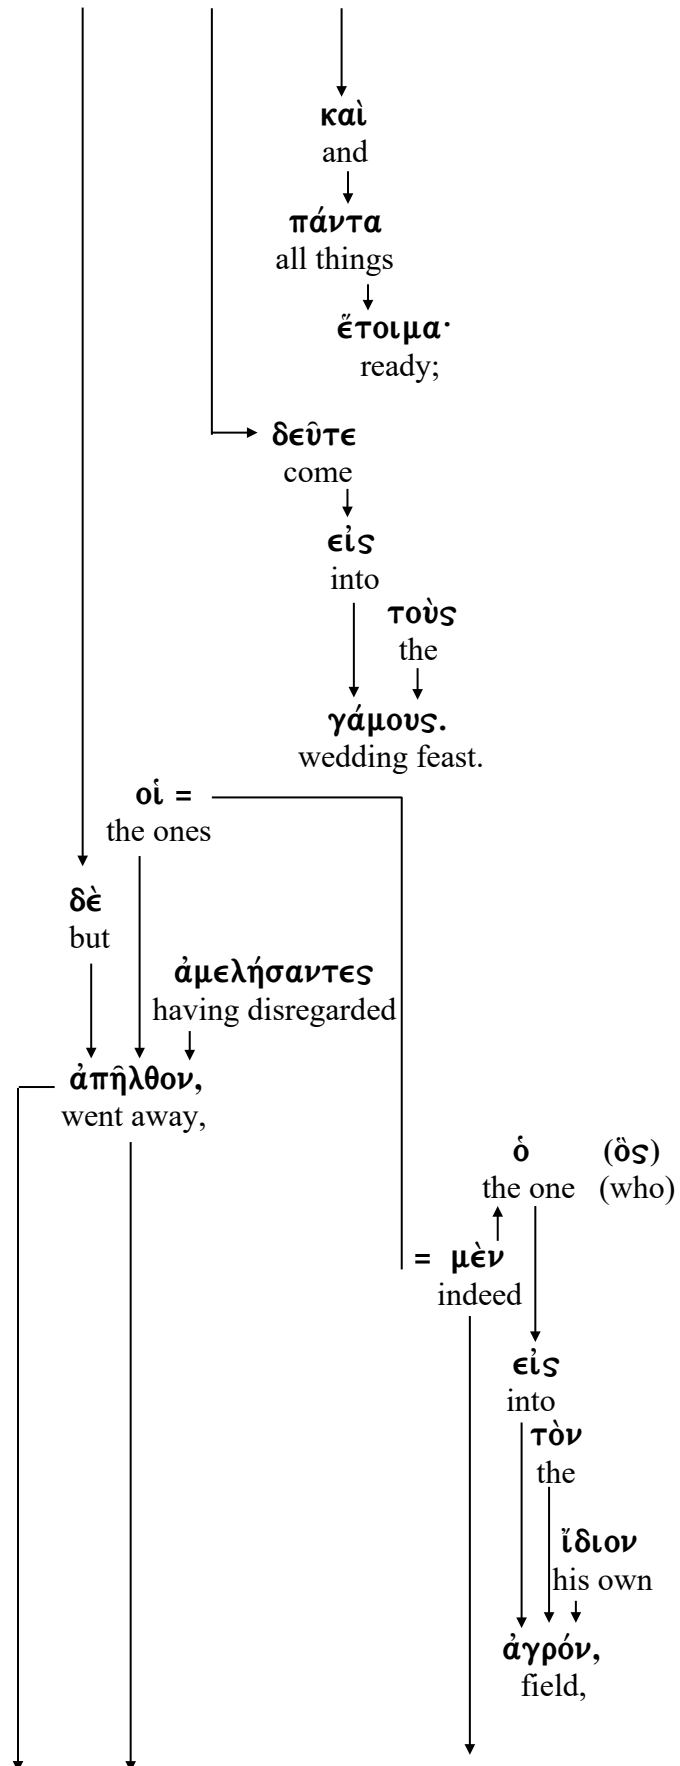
καὶ
and

πάντα
all things

ἕτοιμα·
ready;

δεῦτε
come

εἰς
into

τοὺς
the

γάμους.
wedding feast.

οἱ =
the ones

δὲ
but

ἀμελήσαντες
having disregarded

ἀπῆλθον,
went away,

ὁ (ὃς)
the one (who)

= μὲν
indeed

εἰς
into

τὸν
the

ἴδιον
his own

ἀγρόν,
field,